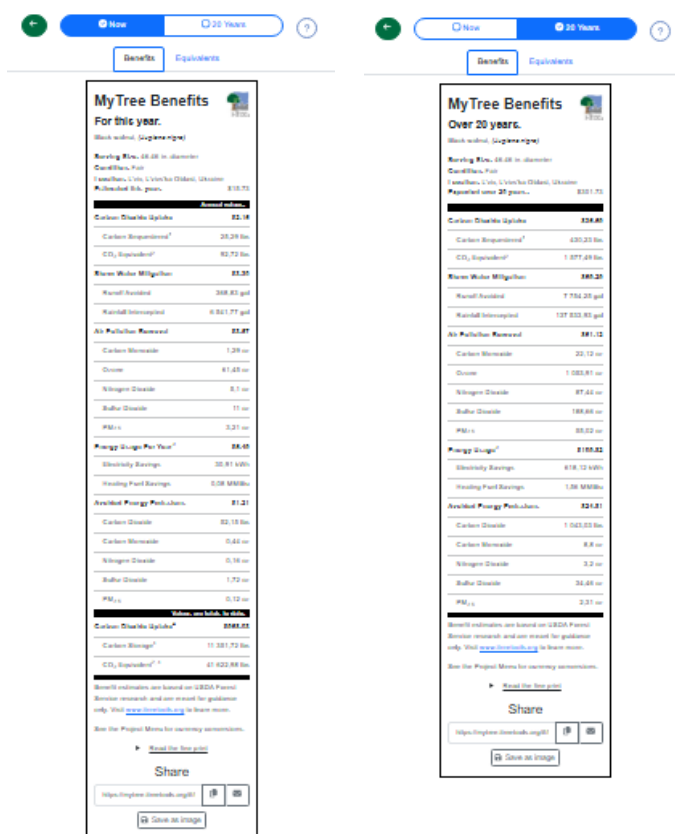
Now | 20 Years

?

Benefits | Equivalents

MyTree Benefits

For this year.

Black walnut, (Juglans nigra)

Serving Size: 48.48 in. diameter
Condition: Fair
Location: L'viv, L'vivs'ka Oblast', Ukraine
Estimated this year: $10.73

Annual values.

| Carbon Dioxide Uptake | $2.18 |
|---|---|
| Carbon Sequestered | 25.29 lbs |
| $CO_2$ Equivalent | 92.73 lbs |
| Storm Water Mitigation | $3.35 |
| Runoff Avoided | 348.82 gal |
| Rainfall Intercepted | 6 841.77 gal |
| Air Pollution Removed | $3.87 |
| Carbon Monoxide | 1.29 oz |
| Ozone | 61.45 oz |
| Nitrogen Dioxide | 5.1 oz |
| Sulfur Dioxide | 11 oz |
| $PM_{2.5}$ | 3.21 oz |
| Energy Usage Per Year | $8.45 |
| Electricity Savings | 30.91 kWh |
| Heating Fuel Savings | 0.08 MMBtu |
| Avoided Energy Emissions | $1.21 |
| Carbon Dioxide | 82.15 lbs |
| Carbon Monoxide | 0.44 oz |
| Nitrogen Dioxide | 0.16 oz |
| Sulfur Dioxide | 1.72 oz |
| $PM_{2.5}$ | 0.12 oz |

Values are totals to date.

| Carbon Dioxide Uptake | $583.83 |
|---|---|
| Carbon Storage | 11 381.73 lbs |
| $CO_2$ Equivalent | 41 622.98 lbs |

Benefit estimates are based on USDA Forest Service research and are meant for guidance only. Visit www.itreetools.org to learn more.

See the Project Menu for currency conversions.

Read the fine print

Share

https://mytree.itreetools.org/#/

Save as image

Now | 20 Years

?

Benefits | Equivalents

MyTree Benefits

Over 20 years.

Black walnut, (Juglans nigra)

Serving Size: 48.48 in. diameter
Condition: Fair
Location: L'viv, L'vivs'ka Oblast', Ukraine
Expected over 20 years: $301.73

| Carbon Dioxide Uptake | $38.48 |
|---|---|
| Carbon Sequestered | 430.23 lbs |
| $CO_2$ Equivalent | 1 577.49 lbs |
| Storm Water Mitigation | $60.38 |
| Runoff Avoided | 7 754.20 gal |
| Rainfall Intercepted | 137 533.93 gal |
| Air Pollution Removed | $81.12 |
| Carbon Monoxide | 22.12 oz |
| Ozone | 1 083.91 oz |
| Nitrogen Dioxide | 87.44 oz |
| Sulfur Dioxide | 188.66 oz |
| $PM_{2.5}$ | 55.02 oz |
| Energy Usage | $159.82 |
| Electricity Savings | 618.12 kWh |
| Heating Fuel Savings | 1.56 MMBtu |
| Avoided Energy Emissions | $24.81 |
| Carbon Dioxide | 1 643.03 lbs |
| Carbon Monoxide | 8.8 oz |
| Nitrogen Dioxide | 3.2 oz |
| Sulfur Dioxide | 34.44 oz |
| $PM_{2.5}$ | 2.37 oz |

Benefit estimates are based on USDA Forest Service research and are meant for guidance only. Visit www.itreetools.org to learn more.

See the Project Menu for currency conversions.

Read the fine print

Share

https://mytree.itreetools.org/#/

Save as image